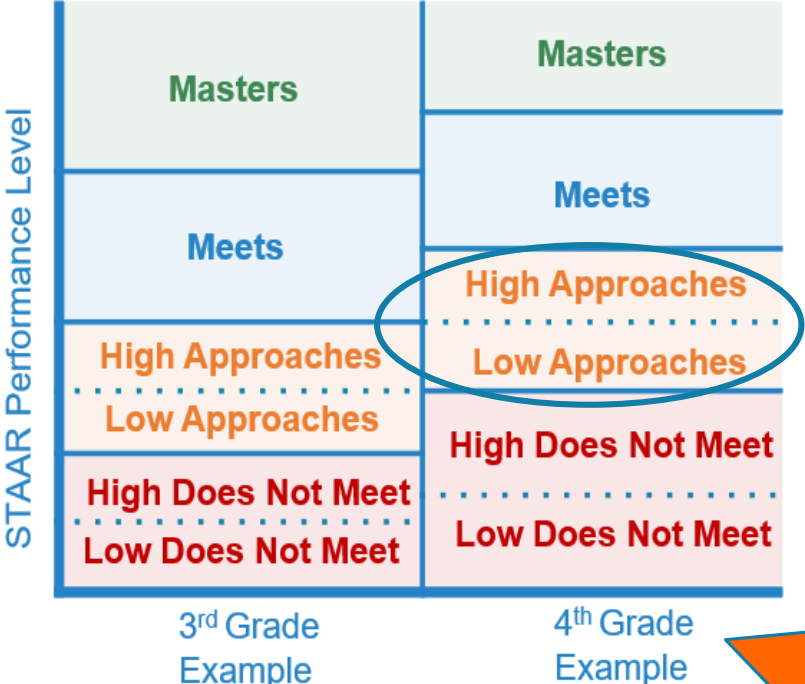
STAAR Performance Level

| 3rd Grade Example | 4th Grade Example |
|---|---|
| Masters | Masters |
| Meets | Meets |
| High Approaches | High Approaches |
| Low Approaches | Low Approaches |
| High Does Not Meet | High Does Not Meet |
| Low Does Not Meet | Low Does Not Meet |

3$^{rd}$ Grade Example

4$^{th}$ Grade Example